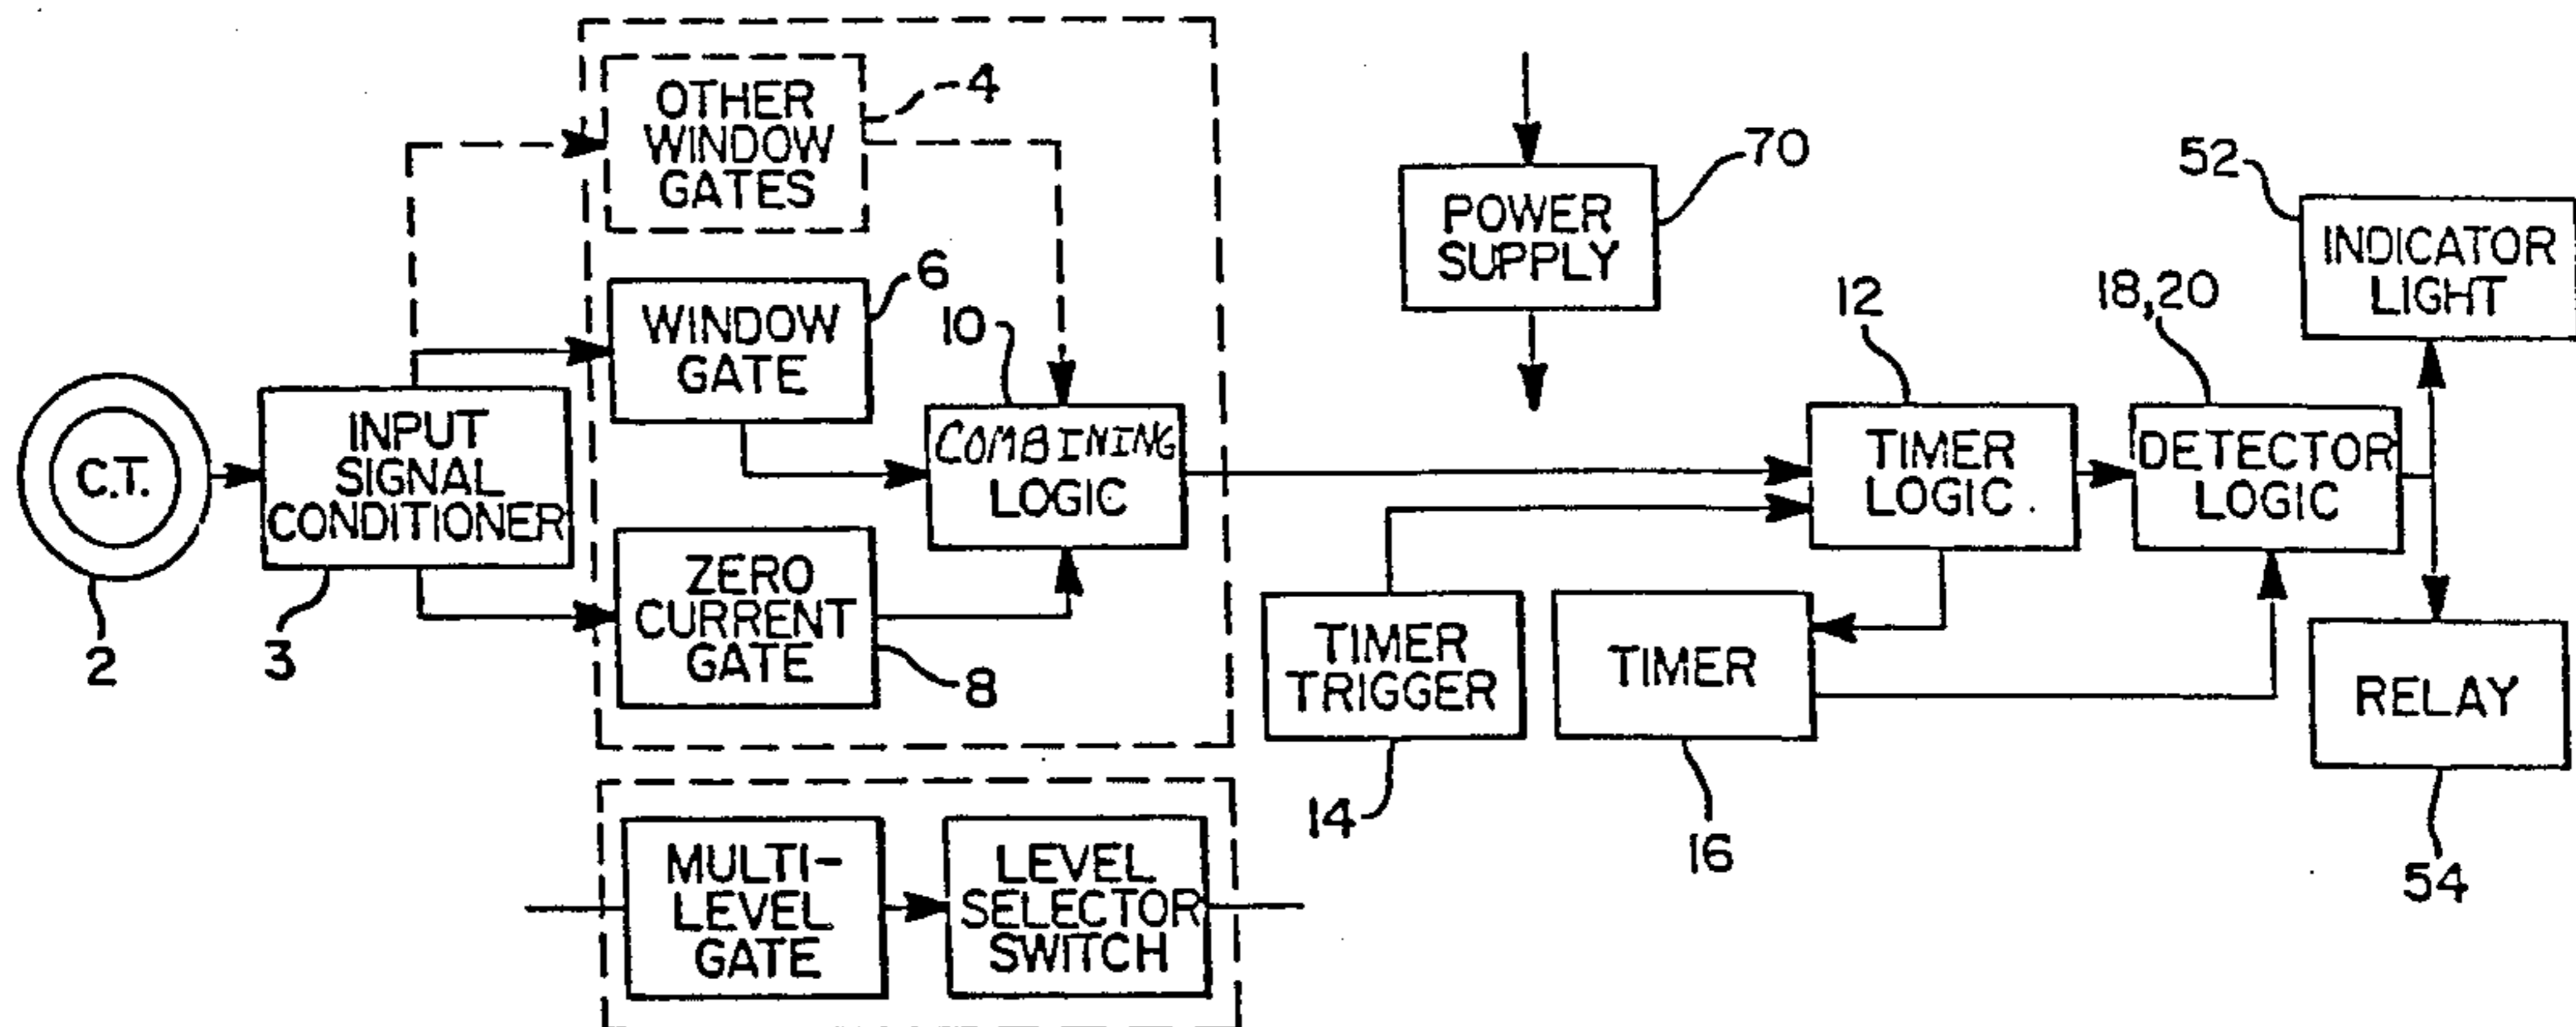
OTHER WINDOW GATES
4
POWER SUPPLY
70
52
INDICATOR LIGHT
WINDOW GATE
6
10
12
18,20
C.T.
INPUT SIGNAL CONDITIONER
COMBINING LOGIC
TIMER LOGIC.
DETECTOR LOGIC
ZERO CURRENT GATE
TIMER TRIGGER
TIMER
RELAY
2
3
8
14
16
54
MULTI-LEVEL GATE
LEVEL SELECTOR SWITCH